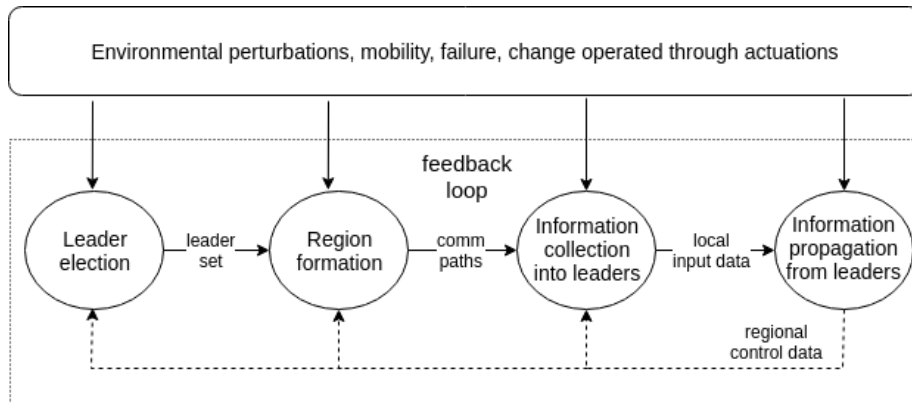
Environmental perturbations, mobility, failure, change operated through actuations

feedback loop

Leader election

leader set

Region formation

comm paths

Information collection into leaders

local input data

Information propagation from leaders

regional control data